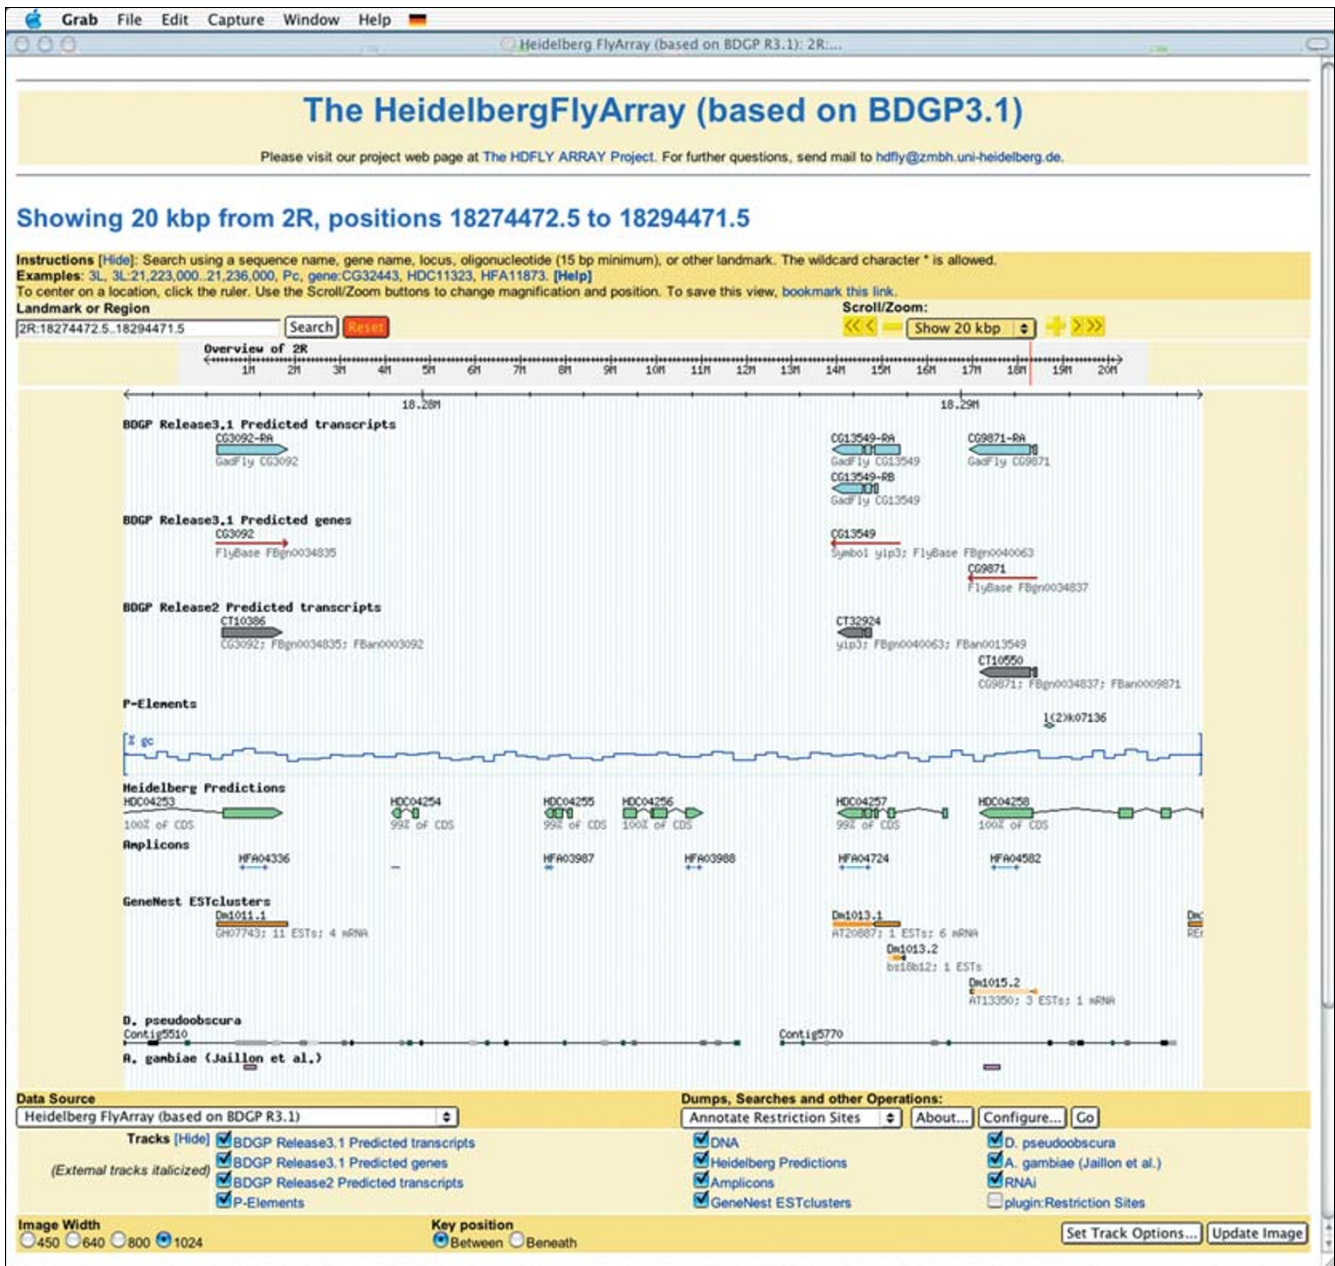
Grab File Edit Capture Window Help

Heidelberg FlyArray (based on BDGP R3.1): 2R:...

The HeidelbergFlyArray (based on BDGP3.1)

Please visit our project web page at The HDFLY ARRAY Project. For further questions, send mail to hdfly@zmbh.uni-heidelberg.de.

Showing 20 kbp from 2R, positions 18274472.5 to 18294471.5

Instructions [Hide]: Search using a sequence name, gene name, locus, oligonucleotide (15 bp minimum), or other landmark. The wildcard character * is allowed.
Examples: 3L, 3L:21,223,000..21,236,000, Pc, gene:CG32443, HDC11323, HFA11873. [Help]
To center on a location, click the ruler. Use the Scroll/Zoom buttons to change magnification and position. To save this view, bookmark this link.

Landmark or Region
2R:18274472.5..18294471.5 Search Reset

Scroll/Zoom:
Show 20 kbp

Overview of 2R
1M 2M 3M 4M 5M 6M 7M 8M 9M 10M 11M 12M 13M 14M 15M 16M 17M 18M 19M 20M

18.28M 18.29M

BDGP Release3.1 Predicted transcripts
CG3092-RA
GadFly CG3092
CG13549-RA
GadFly CG13549
CG13549-RB
GadFly CG13549
CG9871-RA
GadFly CG9871

BDGP Release3.1 Predicted genes
CG3092
FlyBase FBgn0034835
CG13549
Symbol yip3; FlyBase FBgn0040063
CG9871
FlyBase FBgn0034837

BDGP Release2 Predicted transcripts
CT10386
CG3092; FBgn0034835; FBan0003092
CT32924
yip3; FBgn0040063; FBan0013549
CT10550
CG9871; FBgn0034837; FBan0009871

P-Elements
l(2)k07136

% gc

Heidelberg Predictions
HDC04253
100% of CDS
HDC04254
99% of CDS
HDC04255
99% of CDS
HDC04256
100% of CDS
HDC04257
99% of CDS
HDC04258
100% of CDS

Amplicons
HFA04336
HFA03987
HFA03988
HFA04724
HFA04582

GeneNest ESTclusters
Dm1011.1
GH07743; 11 ESTs; 4 mRNA
Dm1013.1
AT20887; 1 ESTs; 6 mRNA
Dm1013.2
bs18b12; 1 ESTs
Dm1015.2
AT13350; 3 ESTs; 1 mRNA
Dm
REr

D. pseudoobscura
Contig5510
Contig5770

A. gambiae (Jaillon et al.)

Data Source
Heidelberg FlyArray (based on BDGP R3.1)

Dumps, Searches and other Operations:
Annotate Restriction Sites About... Configure... Go

Tracks [Hide]
(External tracks italicized)
BDGP Release3.1 Predicted transcripts
BDGP Release3.1 Predicted genes
BDGP Release2 Predicted transcripts
P-Elements
DNA
Heidelberg Predictions
Amplicons
GeneNest ESTclusters
D. pseudoobscura
A. gambiae (Jaillon et al.)
RNAi
plugin:Restriction Sites

Image Width
450 640 800 1024

Key position
Between Beneath

Set Track Options... Update Image